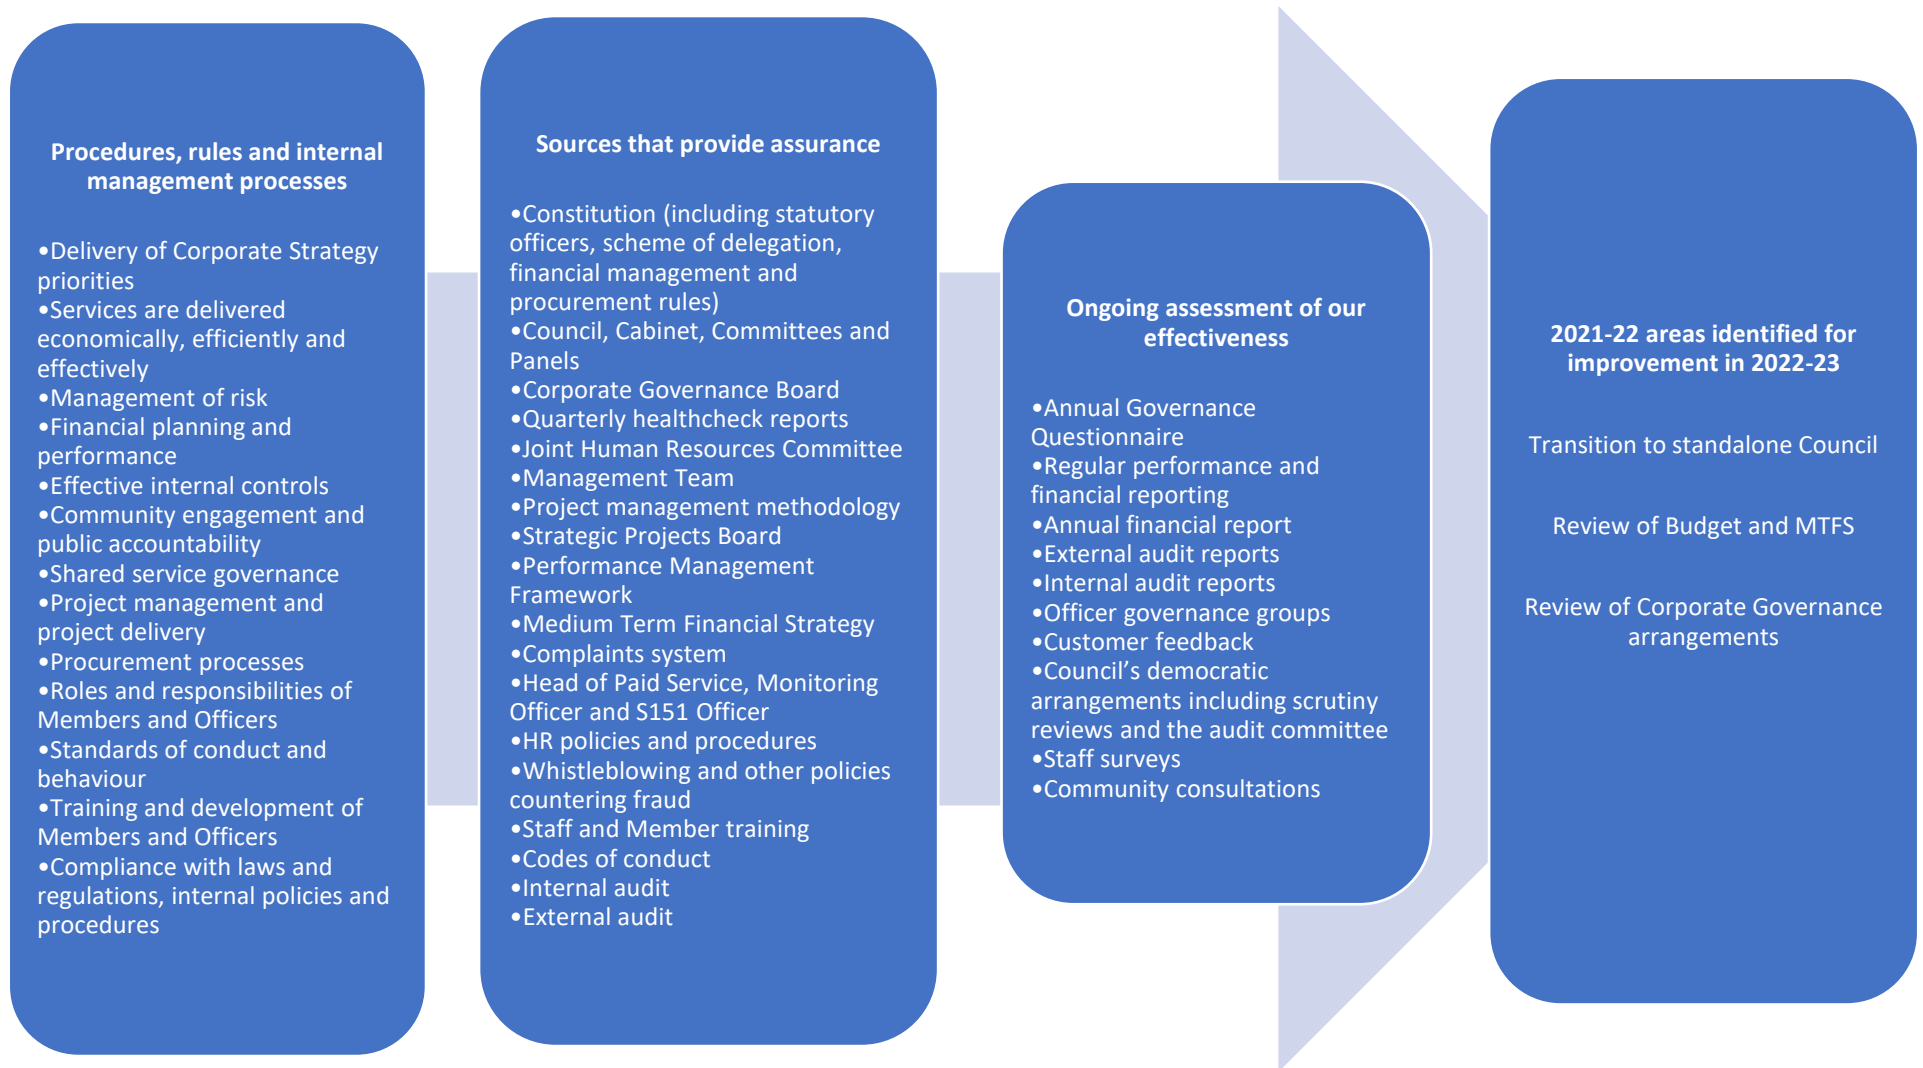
**Procedures, rules and internal management processes**

•Delivery of Corporate Strategy priorities
•Services are delivered economically, efficiently and effectively
•Management of risk
•Financial planning and performance
•Effective internal controls
•Community engagement and public accountability
•Shared service governance
•Project management and project delivery
•Procurement processes
•Roles and responsibilities of Members and Officers
•Standards of conduct and behaviour
•Training and development of Members and Officers
•Compliance with laws and regulations, internal policies and procedures

**Sources that provide assurance**

•Constitution (including statutory officers, scheme of delegation, financial management and procurement rules)
•Council, Cabinet, Committees and Panels
•Corporate Governance Board
•Quarterly healthcheck reports
•Joint Human Resources Committee
•Management Team
•Project management methodology
•Strategic Projects Board
•Performance Management Framework
•Medium Term Financial Strategy
•Complaints system
•Head of Paid Service, Monitoring Officer and S151 Officer
•HR policies and procedures
•Whistleblowing and other policies countering fraud
•Staff and Member training
•Codes of conduct
•Internal audit
•External audit

**Ongoing assessment of our effectiveness**

•Annual Governance Questionnaire
•Regular performance and financial reporting
•Annual financial report
•External audit reports
•Internal audit reports
•Officer governance groups
•Customer feedback
•Council's democratic arrangements including scrutiny reviews and the audit committee
•Staff surveys
•Community consultations

**2021-22 areas identified for improvement in 2022-23**

Transition to standalone Council

Review of Budget and MTFS

Review of Corporate Governance arrangements